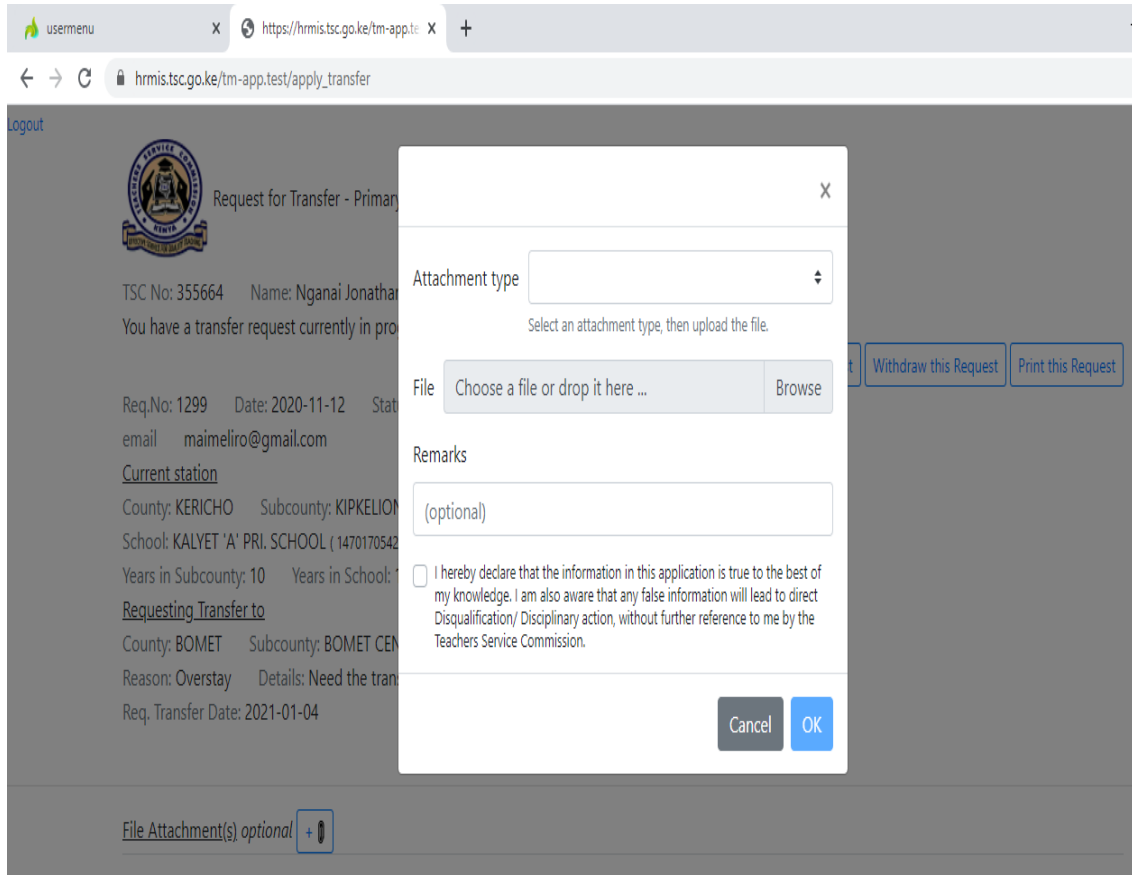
usermenu X https://hrmis.tsc.go.ke/tm-app.te X +

hrmis.tsc.go.ke/tm-app.test/apply_transfer

Logout

TEACHERS SERVICE COMMISSION KENYA

Request for Transfer - Primary

TSC No: 355664 Name: Nganai Jonathan

You have a transfer request currently in pro

Req.No: 1299 Date: 2020-11-12 Stat

email maimeliro@gmail.com

Current station

County: KERICHO Subcounty: KIPKELION

School: KALYET 'A' PRI. SCHOOL ( 1470170542

Years in Subcounty: 10 Years in School: 1

Requesting Transfer to

County: BOMET Subcounty: BOMET CEN

Reason: Overstay Details: Need the trans

Req. Transfer Date: 2021-01-04

t Withdraw this Request Print this Request

File Attachment(s) optional +

X

Attachment type

Select an attachment type, then upload the file.

File Choose a file or drop it here ... Browse

Remarks

(optional)

I hereby declare that the information in this application is true to the best of my knowledge. I am also aware that any false information will lead to direct Disqualification/ Disciplinary action, without further reference to me by the Teachers Service Commission.

Cancel OK